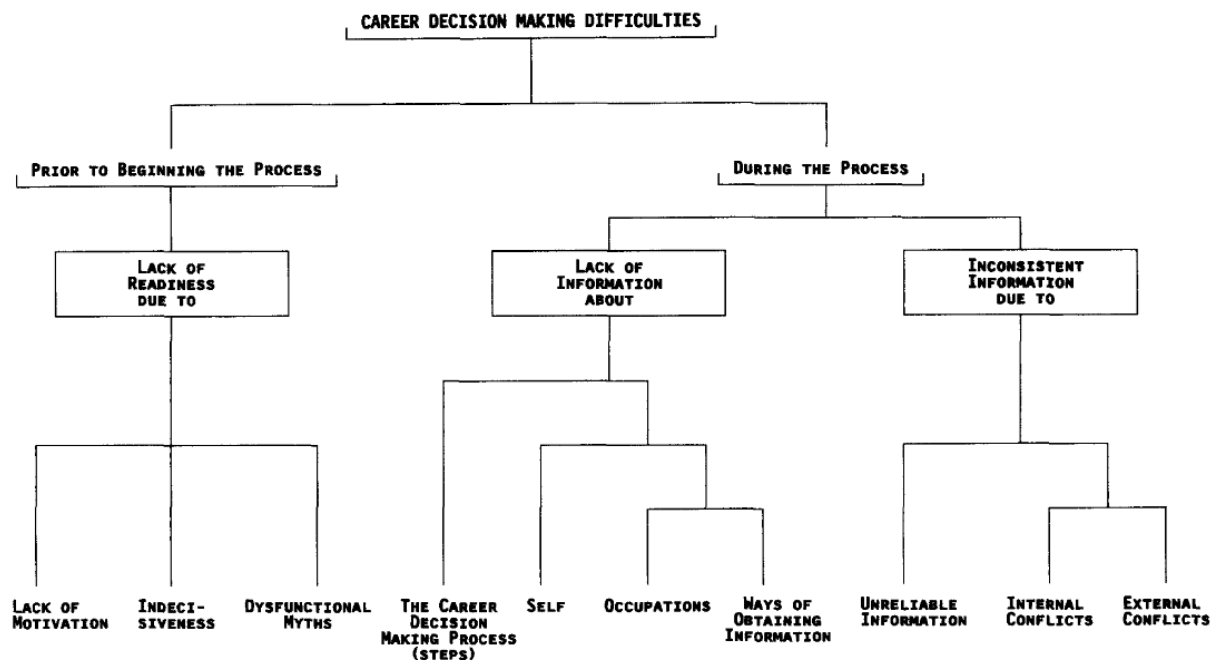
CAREER DECISION MAKING DIFFICULTIES

PRIOR TO BEGINNING THE PROCESS

DURING THE PROCESS

LACK OF READINESS DUE TO

LACK OF INFORMATION ABOUT

INCONSISTENT INFORMATION DUE TO

LACK OF MOTIVATION

INDECI-SIVENESS

DYSFUNCTIONAL MYTHS

THE CAREER DECISION MAKING PROCESS (STEPS)

SELF

OCCUPATIONS

WAYS OF OBTAINING INFORMATION

UNRELIABLE INFORMATION

INTERNAL CONFLICTS

EXTERNAL CONFLICTS